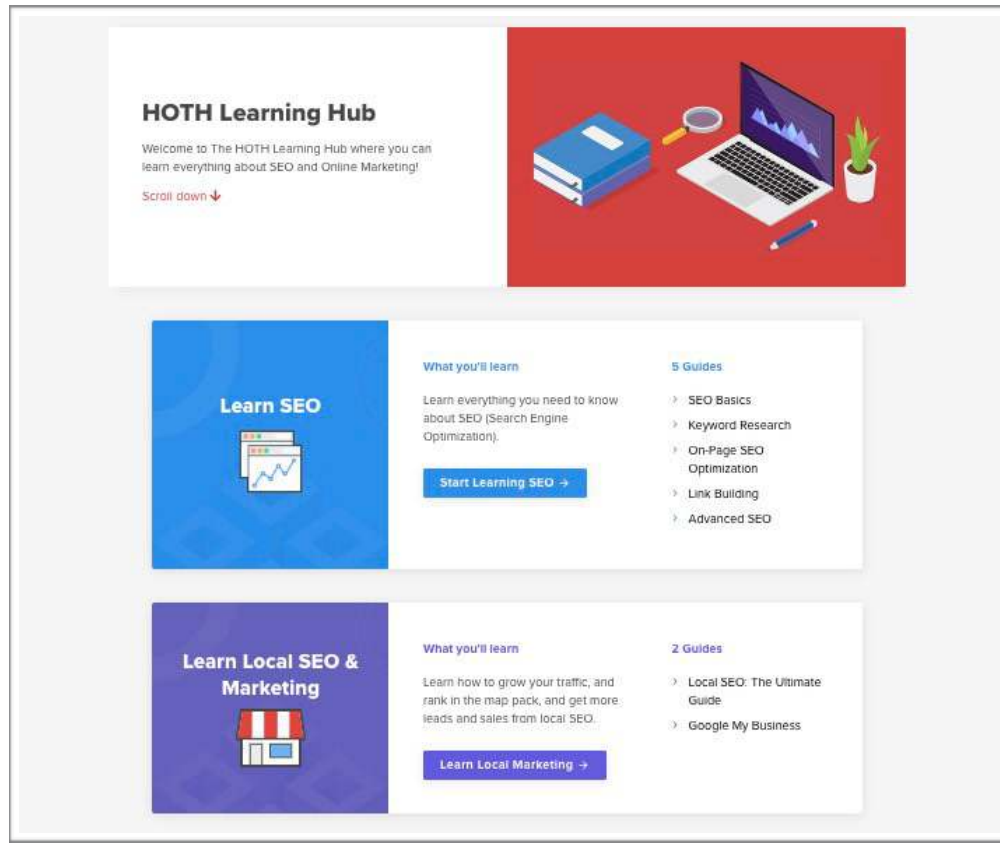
HOTH Learning Hub

Welcome to The HOTH Learning Hub where you can learn everything about SEO and Online Marketing!

Scroll down ↓

Learn SEO

What you'll learn

Learn everything you need to know about SEO (Search Engine Optimization).

Start Learning SEO →

5 Guides

› SEO Basics
› Keyword Research
› On-Page SEO Optimization
› Link Building
› Advanced SEO

Learn Local SEO & Marketing

What you'll learn

Learn how to grow your traffic, and rank in the map pack, and get more leads and sales from local SEO.

Learn Local Marketing →

2 Guides

› Local SEO: The Ultimate Guide
› Google My Business